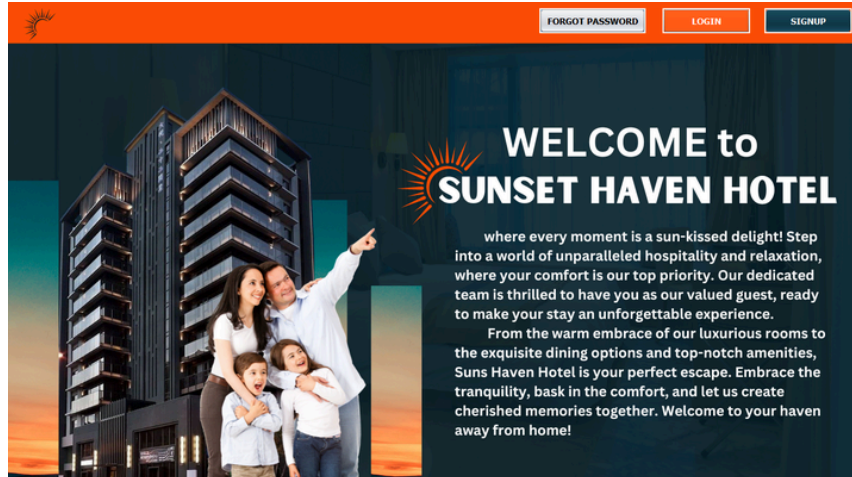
FORGOT PASSWORD
LOGIN
SIGNUP

WELCOME to
SUNSET HAVEN HOTEL

where every moment is a sun-kissed delight! Step into a world of unparalleled hospitality and relaxation, where your comfort is our top priority. Our dedicated team is thrilled to have you as our valued guest, ready to make your stay an unforgettable experience.

From the warm embrace of our luxurious rooms to the exquisite dining options and top-notch amenities, Suns Haven Hotel is your perfect escape. Embrace the tranquility, bask in the comfort, and let us create cherished memories together. Welcome to your haven away from home!